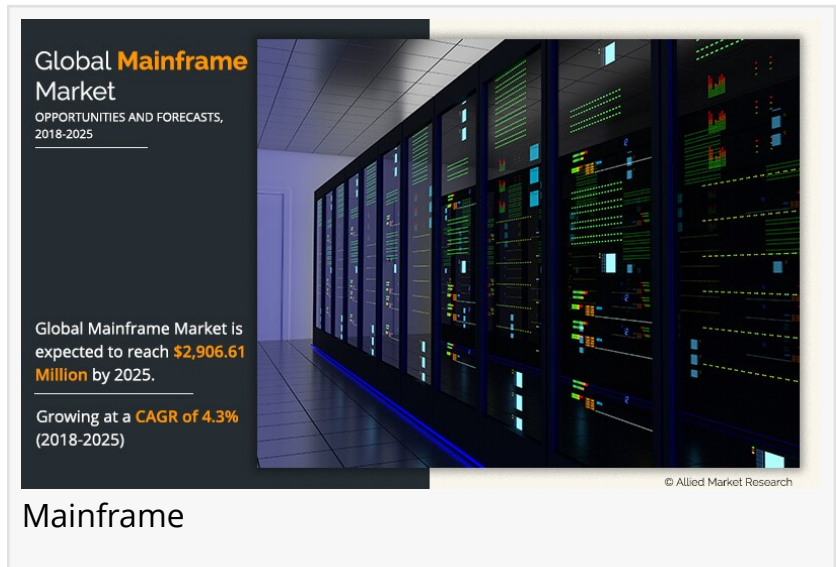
Global Mainframe Market
OPPORTUNITIES AND FORECASTS, 2018-2025

Global Mainframe Market is expected to reach $2,906.61 Million by 2025.

Growing at a CAGR of 4.3% (2018-2025)

© Allied Market Research

Mainframe